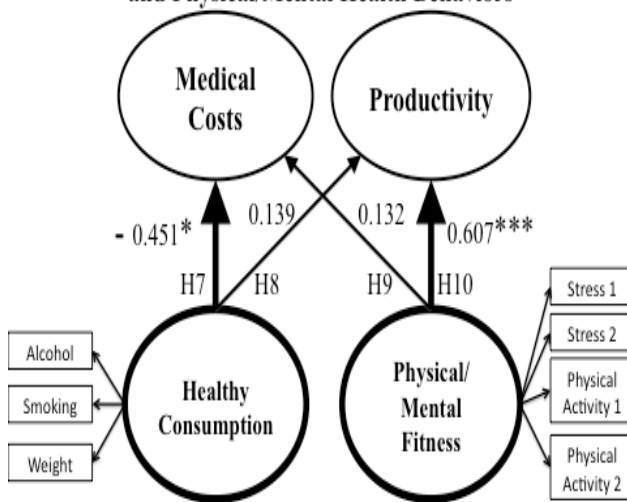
and Physical/Mental Health Behaviors

Medical Costs

Productivity

- 0.451*

0.139

0.132

0.607***

H7

H8

H9

H10

Alcohol

Smoking

Weight

Healthy Consumption

Physical/ Mental Fitness

Stress 1

Stress 2

Physical Activity 1

Physical Activity 2